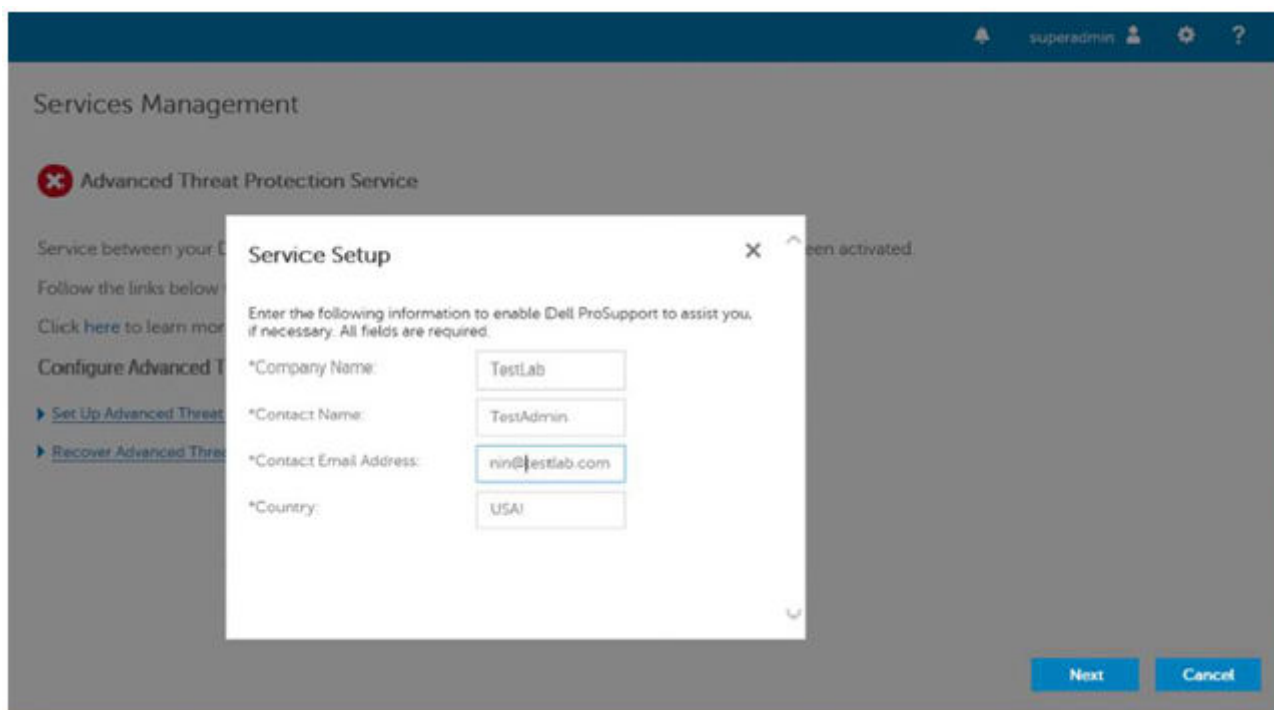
superadmin

Services Management

Advanced Threat Protection Service

Service between your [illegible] een activated

Follow the links below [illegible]

Click here to learn mor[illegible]

Configure Advanced T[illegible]

Set Up Advanced Threat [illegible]

Recover Advanced Thre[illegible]

Service Setup

×

Enter the following information to enable Dell ProSupport to assist you, if necessary. All fields are required.

*Company Name: TestLab

*Contact Name: TestAdmin

*Contact Email Address: nin@testlab.com

*Country: USA

Next

Cancel